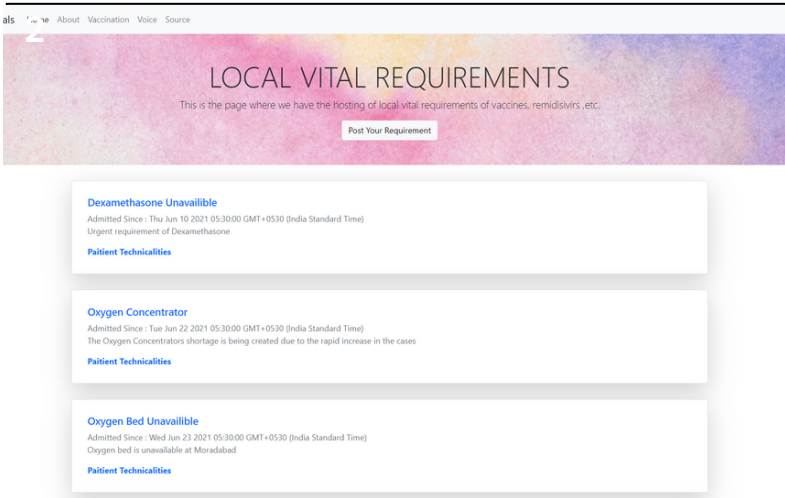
als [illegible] About Vaccination Voice Source

2

LOCAL VITAL REQUIREMENTS

This is the page where we have the hosting of local vital requirements of vaccines, remidisivirs ,etc.

Post Your Requirement

Dexamethasone Unavailible

Admitted Since : Thu Jun 10 2021 05:30:00 GMT+0530 (India Standard Time)

Urgent requirement of Dexamethasone

Paitient Technicalities

Oxygen Concentrator

Admitted Since : Tue Jun 22 2021 05:30:00 GMT+0530 (India Standard Time)

The Oxygen Concentrators shortage is being created due to the rapid increase in the cases

Paitient Technicalities

Oxygen Bed Unavailible

Admitted Since : Wed Jun 23 2021 05:30:00 GMT+0530 (India Standard Time)

Oxygen bed is unavailable at Moradabad

Paitient Technicalities